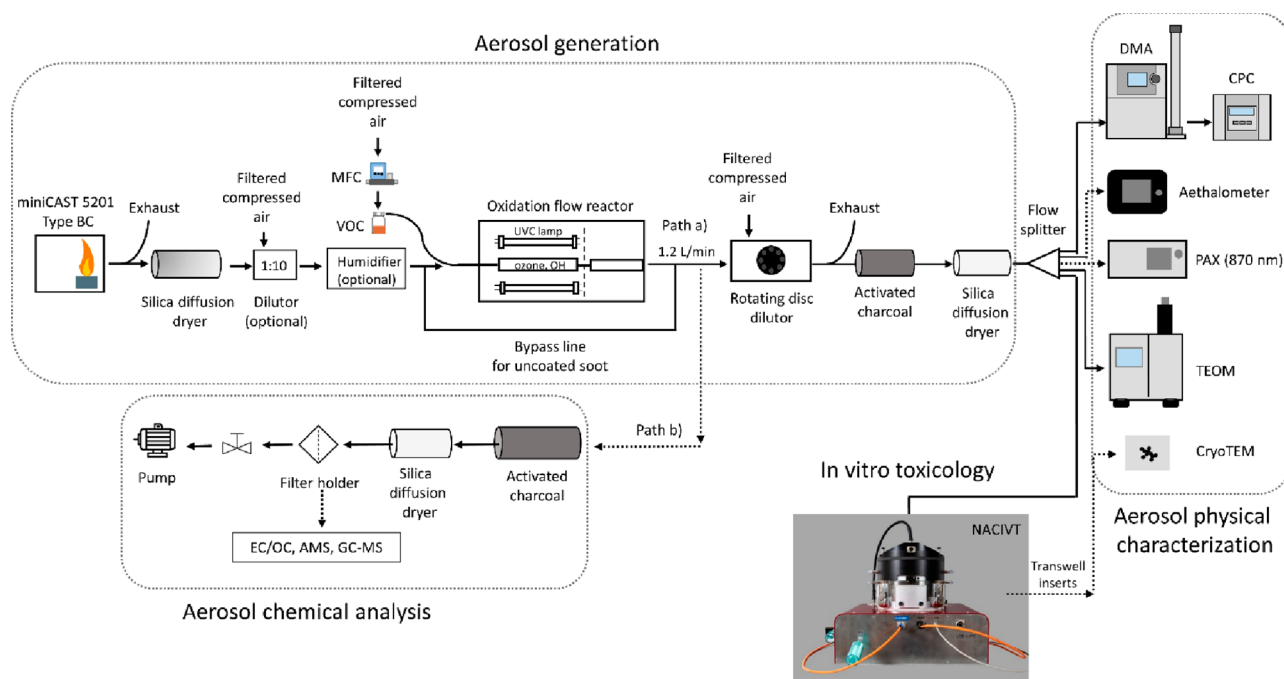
Aerosol generation

Filtered compressed air

MFC

VOC

miniCAST 5201 Type BC

Exhaust

Silica diffusion dryer

Filtered compressed air

1:10

Dilutor (optional)

Humidifier (optional)

Oxidation flow reactor

UVC lamp

ozone, OH

Path a)

1.2 L/min

Filtered compressed air

Rotating disc dilutor

Exhaust

Activated charcoal

Silica diffusion dryer

Bypass line for uncoated soot

Flow splitter

DMA

CPC

Aethalometer

PAX (870 nm)

TEOM

CryoTEM

Aerosol physical characterization

Path b)

Pump

Filter holder

Silica diffusion dryer

Activated charcoal

EC/OC, AMS, GC-MS

Aerosol chemical analysis

In vitro toxicology

NACIVT

Transwell inserts